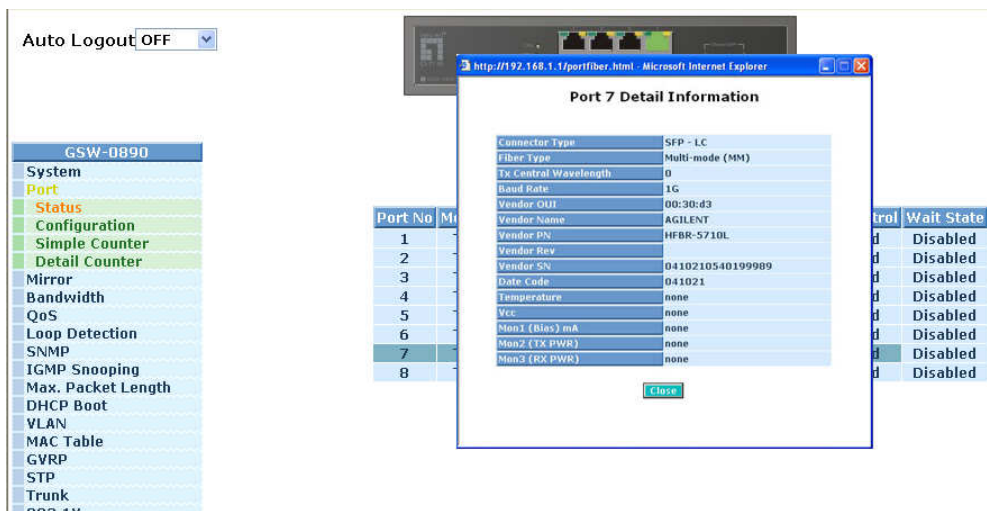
Auto Logout OFF

GSW-0890
System
Port
Status
Configuration
Simple Counter
Detail Counter
Mirror
Bandwidth
QoS
Loop Detection
SNMP
IGMP Snooping
Max. Packet Length
DHCP Boot
VLAN
MAC Table
GVRP
STP
Trunk
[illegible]

http://192.168.1.1/portfiber.html - Microsoft Internet Explorer

Port 7 Detail Information

| Connector Type | SFP - LC |
|---|---|
| Fiber Type | Multi-mode (MM) |
| Tx Central Wavelength | 0 |
| Baud Rate | 1G |
| Vendor OUI | 00:30:d3 |
| Vendor Name | AGILENT |
| Vendor PN | HFBR-5710L |
| Vendor Rev | |
| Vendor SN | 0410210540199989 |
| Date Code | 041021 |
| Temperature | none |
| Vcc | none |
| Mon1 (Bias) mA | none |
| Mon2 (TX PWR) | none |
| Mon3 (RX PWR) | none |

Close

| Port No | Mo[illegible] | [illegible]trol | Wait State |
|---|---|---|---|
| 1 | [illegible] | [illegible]d | Disabled |
| 2 | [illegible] | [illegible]d | Disabled |
| 3 | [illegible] | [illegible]d | Disabled |
| 4 | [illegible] | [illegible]d | Disabled |
| 5 | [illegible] | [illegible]d | Disabled |
| 6 | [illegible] | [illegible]d | Disabled |
| 7 | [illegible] | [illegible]d | Disabled |
| 8 | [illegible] | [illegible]d | Disabled |